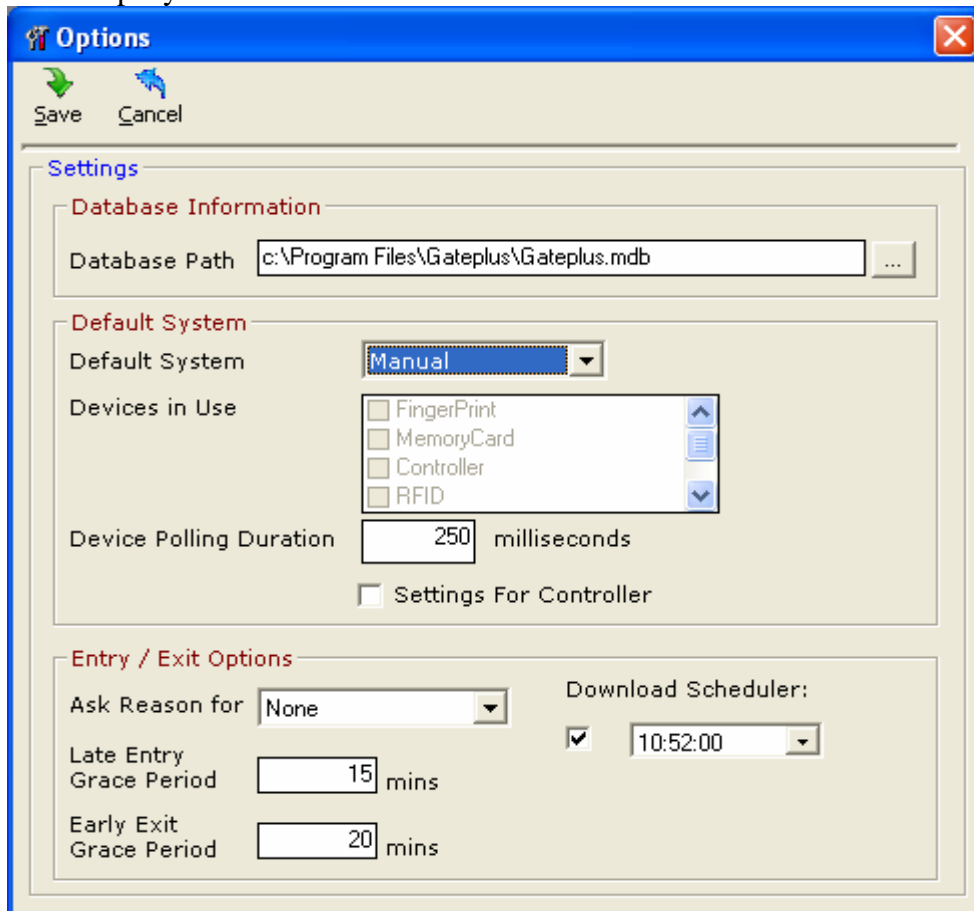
Options

Save Cancel

Settings

Database Information

Database Path c:\Program Files\Gateplus\Gateplus.mdb ...

Default System

Default System Manual

Devices in Use
FingerPrint
MemoryCard
Controller
RFID

Device Polling Duration 250 milliseconds

Settings For Controller

Entry / Exit Options

Ask Reason for None

Download Scheduler:

10:52:00

Late Entry Grace Period 15 mins

Early Exit Grace Period 20 mins